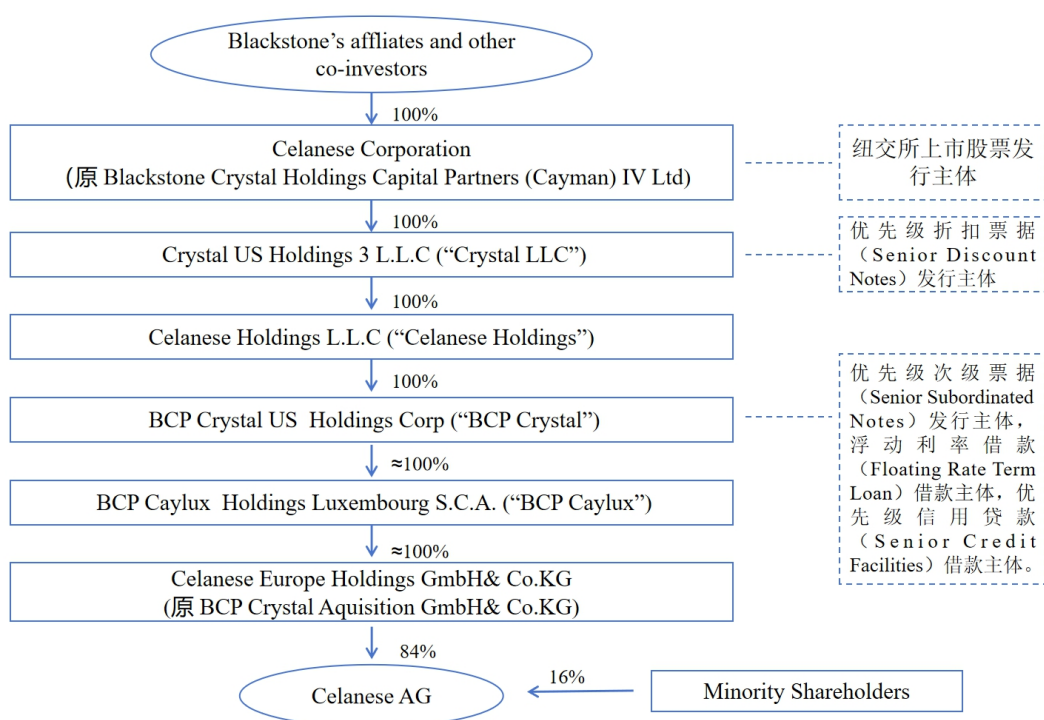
Blackstone’s affliates and other co-investors

100%

Celanese Corporation
(原 Blackstone Crystal Holdings Capital Partners (Cayman) IV Ltd)

纽交所上市股票发行主体

100%

Crystal US Holdings 3 L.L.C (“Crystal LLC”)

优先级折扣票据（Senior Discount Notes）发行主体

100%

Celanese Holdings L.L.C (“Celanese Holdings”)

100%

BCP Crystal US Holdings Corp (“BCP Crystal”)

优先级次级票据（Senior Subordinated Notes）发行主体，浮动利率借款（Floating Rate Term Loan）借款主体，优先级信用贷款（Senior Credit Facilities）借款主体。

≈100%

BCP Caylux Holdings Luxembourg S.C.A. (“BCP Caylux”)

≈100%

Celanese Europe Holdings GmbH& Co.KG
(原 BCP Crystal Aquisition GmbH& Co.KG)

84%

16%

Celanese AG

Minority Shareholders